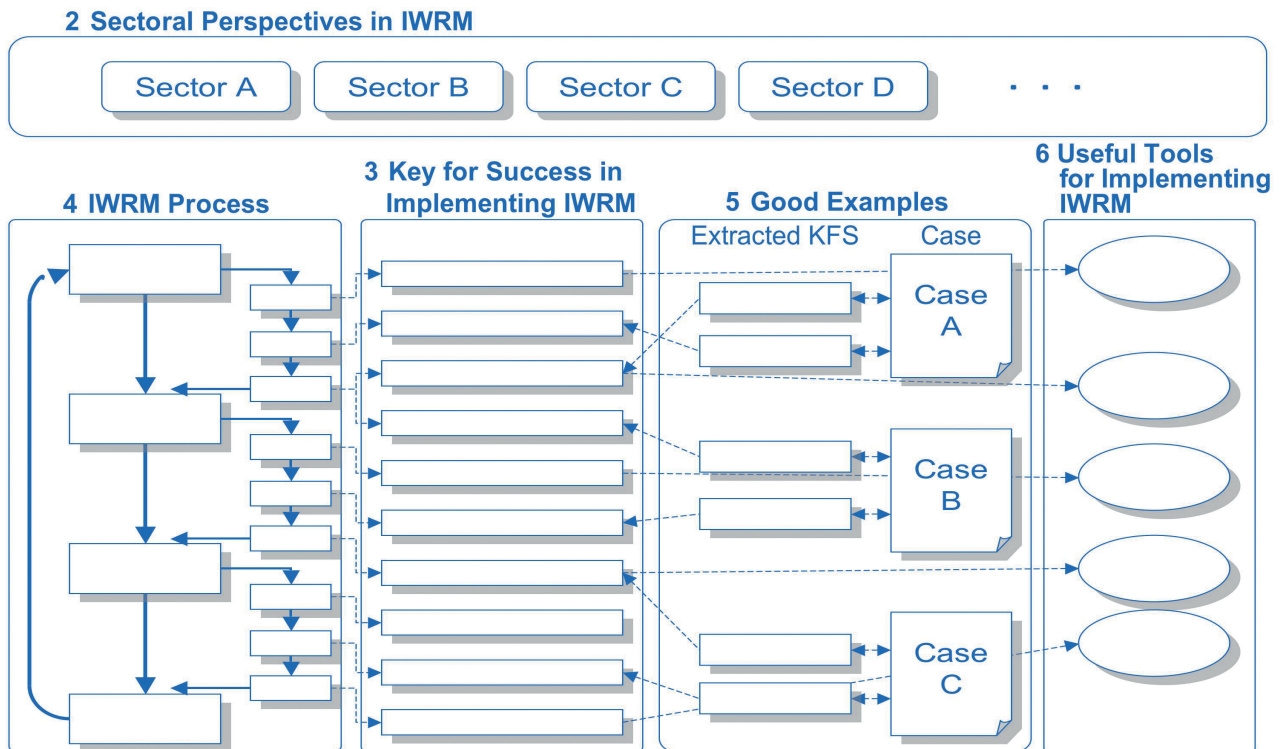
2 Sectoral Perspectives in IWRM

Sector A

Sector B

Sector C

Sector D

. . .

4 IWRM Process

3 Key for Success in Implementing IWRM

5 Good Examples

Extracted KFS

Case

6 Useful Tools for Implementing IWRM

Case A

Case B

Case C